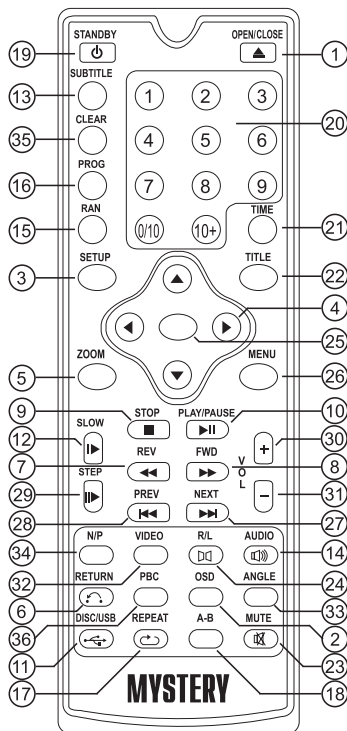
19 STANDBY
OPEN/CLOSE 1
13 SUBTITLE
1 2 3
35 CLEAR
4 5 6
20
16 PROG
7 8 9
15 RAN
0/10 10+
TIME 21
3 SETUP
TITLE 22
4
25
5 ZOOM
MENU 26
9 STOP
PLAY/PAUSE 10
12 SLOW
+ 30
7 REV
FWD 8
V O L
29 STEP
– 31
28 PREV
NEXT 27
34 N/P
VIDEO
R/L
AUDIO 14
32
24
RETURN
PBC
ANGLE
6
33
36
OSD
MUTE 2
DISC/USB
REPEAT
A-B
11
23
17
18
MYSTERY